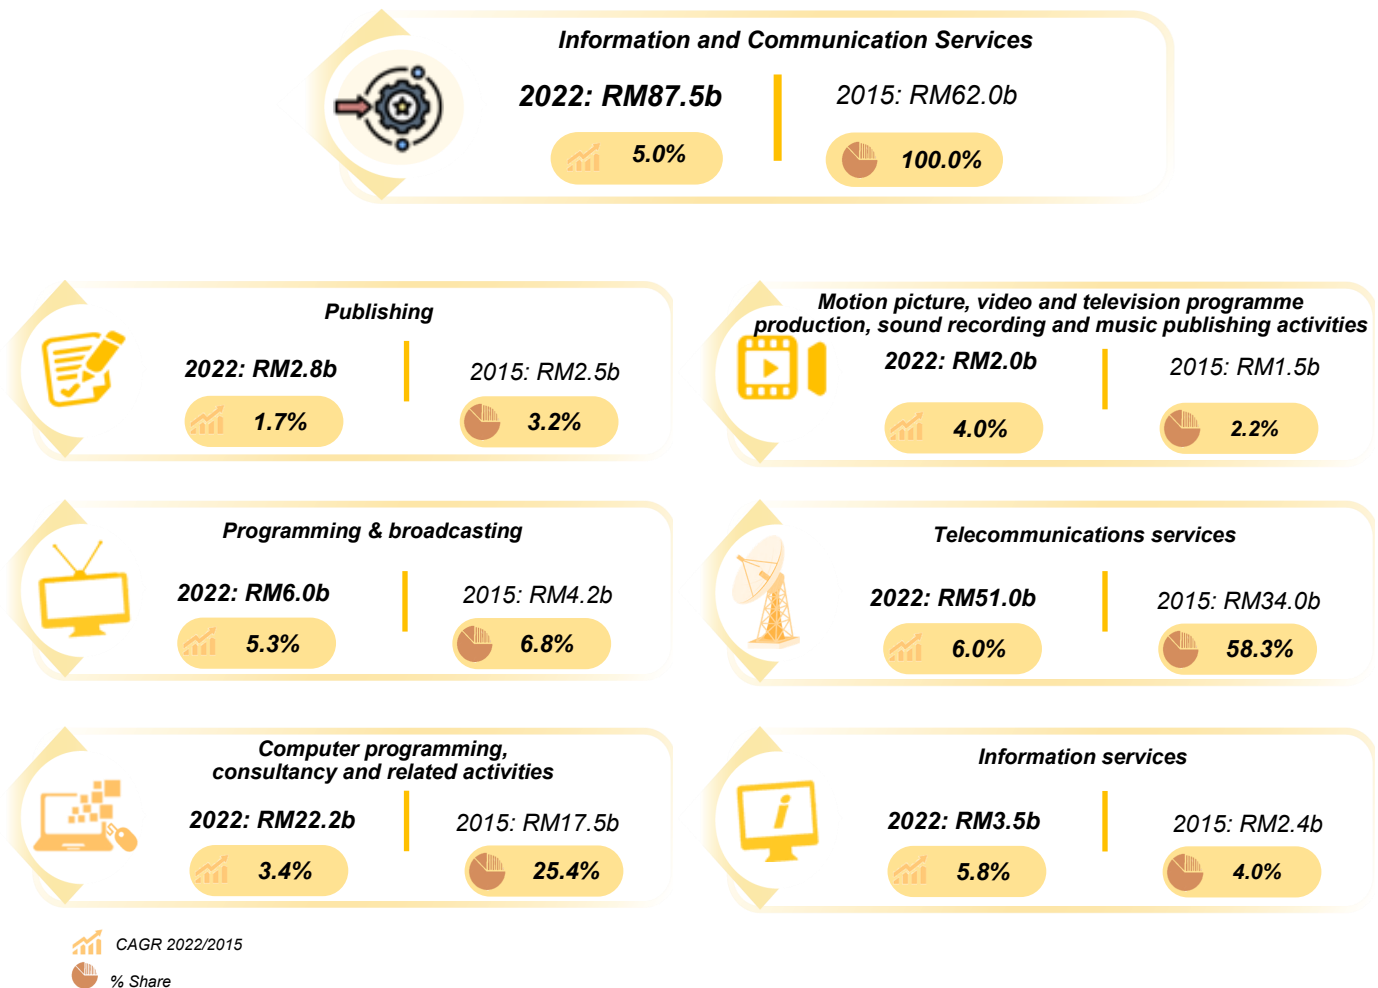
Information and Communication Services

2022: RM87.5b

5.0%

2015: RM62.0b

100.0%

Publishing

2022: RM2.8b

1.7%

2015: RM2.5b

3.2%

Motion picture, video and television programme production, sound recording and music publishing activities

2022: RM2.0b

4.0%

2015: RM1.5b

2.2%

Programming & broadcasting

2022: RM6.0b

5.3%

2015: RM4.2b

6.8%

Telecommunications services

2022: RM51.0b

6.0%

2015: RM34.0b

58.3%

Computer programming, consultancy and related activities

2022: RM22.2b

3.4%

2015: RM17.5b

25.4%

Information services

2022: RM3.5b

5.8%

2015: RM2.4b

4.0%

CAGR 2022/2015

% Share